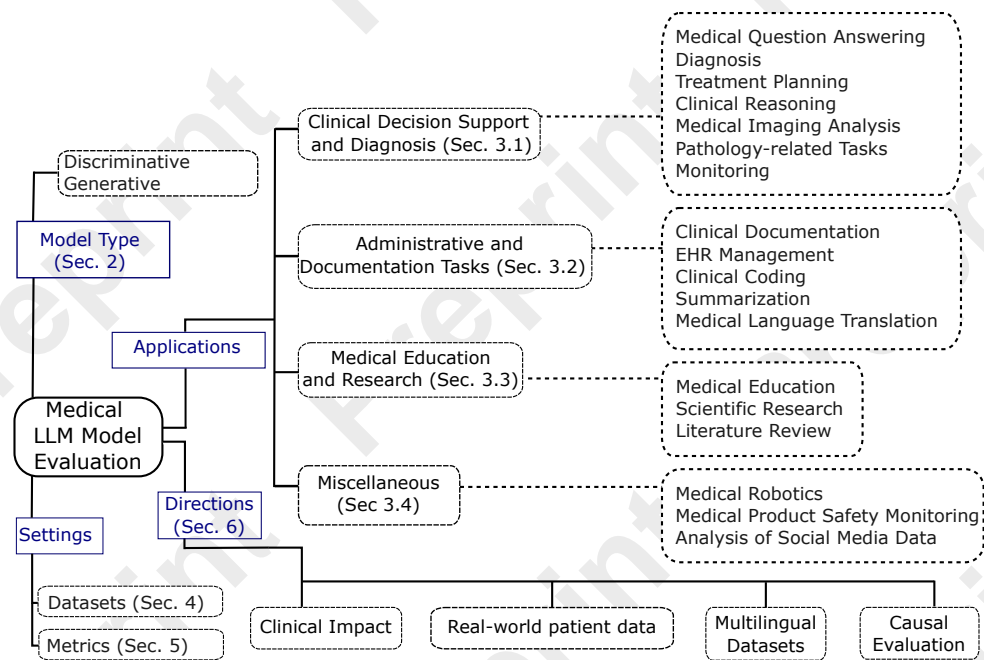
Medical LLM Model Evaluation

Discriminative
Generative

Model Type (Sec. 2)

Applications

Clinical Decision Support and Diagnosis (Sec. 3.1)

Medical Question Answering
Diagnosis
Treatment Planning
Clinical Reasoning
Medical Imaging Analysis
Pathology-related Tasks
Monitoring

Administrative and Documentation Tasks (Sec. 3.2)

Clinical Documentation
EHR Management
Clinical Coding
Summarization
Medical Language Translation

Medical Education and Research (Sec. 3.3)

Medical Education
Scientific Research
Literature Review

Miscellaneous (Sec 3.4)

Medical Robotics
Medical Product Safety Monitoring
Analysis of Social Media Data

Settings

Datasets (Sec. 4)
Metrics (Sec. 5)

Directions (Sec. 6)

Clinical Impact
Real-world patient data
Multilingual Datasets
Causal Evaluation